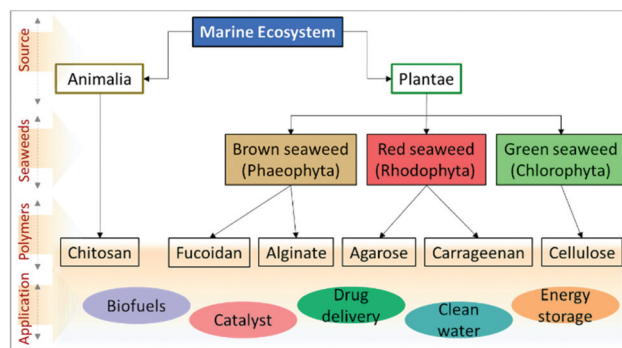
Source
Seaweeds
Polymers
Application

Marine Ecosystem

Animalia

Plantae

Brown seaweed (Phaeophyta)

Red seaweed (Rhodophyta)

Green seaweed (Chlorophyta)

Chitosan

Fucoidan

Alginate

Agarose

Carrageenan

Cellulose

Biofuels

Catalyst

Drug delivery

Clean water

Energy storage